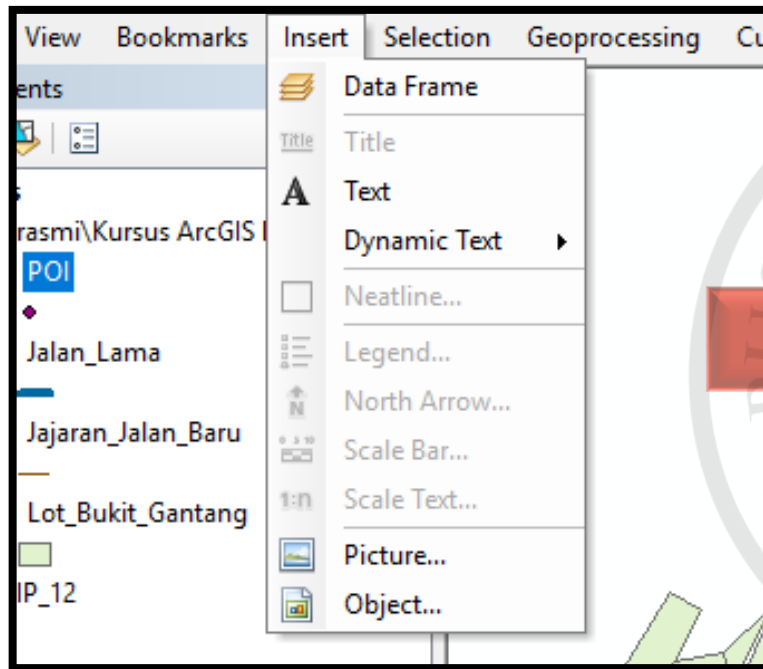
View Bookmarks Insert Selection Geoprocessing Cu

ents

s

rasmi\Kursus ArcGIS I

POI

Jalan_Lama

Jajaran_Jalan_Baru

Lot_Bukit_Gantang

IP_12

Data Frame
Title
Text
Dynamic Text
Neatline...
Legend...
North Arrow...
Scale Bar...
Scale Text...
Picture...
Object...